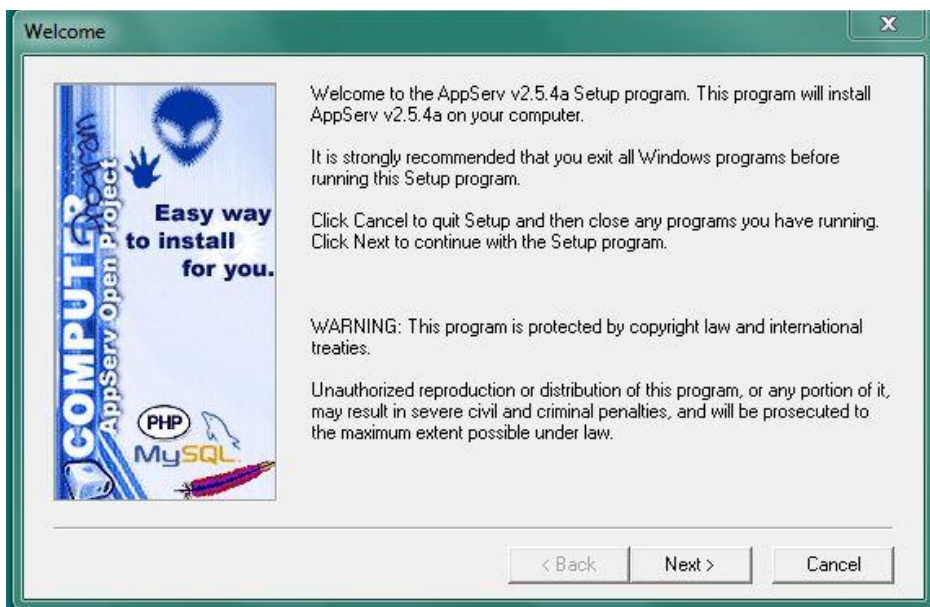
Welcome

COMPUTER
AppServ Open Project

Easy way to install for you.

PHP
MySQL

Welcome to the AppServ v2.5.4a Setup program. This program will install AppServ v2.5.4a on your computer.

It is strongly recommended that you exit all Windows programs before running this Setup program.

Click Cancel to quit Setup and then close any programs you have running. Click Next to continue with the Setup program.

WARNING: This program is protected by copyright law and international treaties.

Unauthorized reproduction or distribution of this program, or any portion of it, may result in severe civil and criminal penalties, and will be prosecuted to the maximum extent possible under law.

< Back
Next >
Cancel